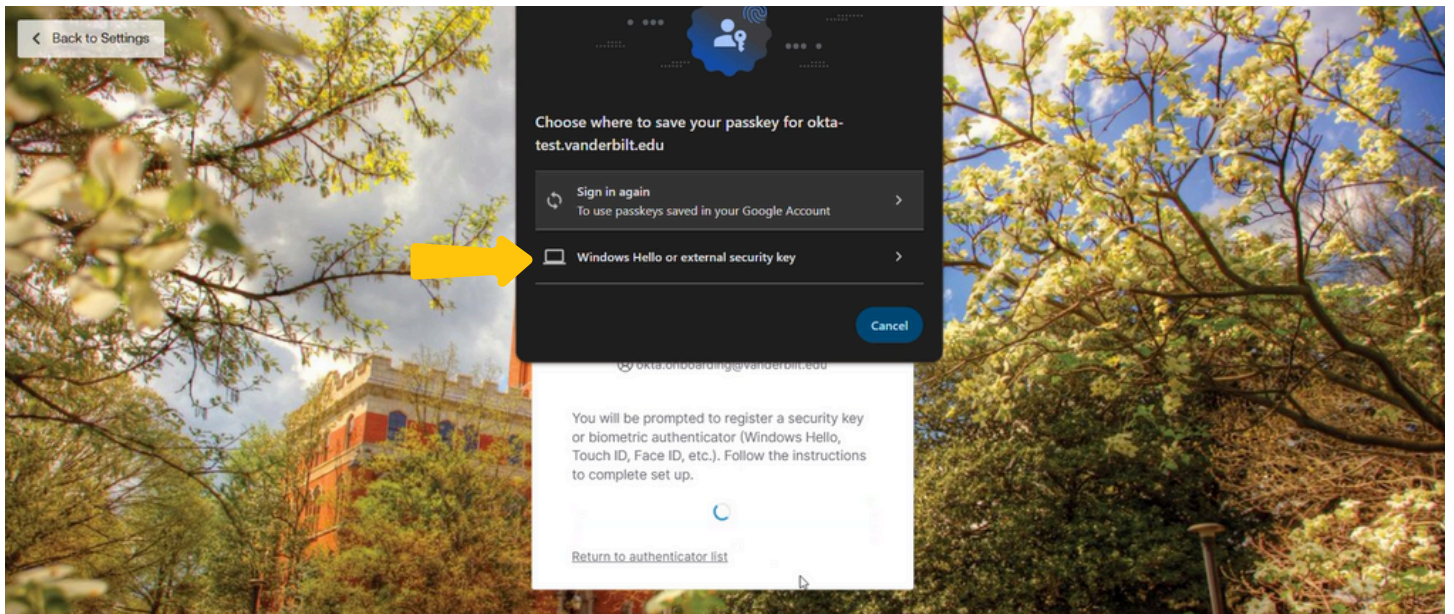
Back to Settings

Choose where to save your passkey for okta-test.vanderbilt.edu

Sign in again
To use passkeys saved in your Google Account

Windows Hello or external security key

Cancel

okta.onboarding@vanderbilt.edu

You will be prompted to register a security key or biometric authenticator (Windows Hello, Touch ID, Face ID, etc.). Follow the instructions to complete set up.

Return to authenticator list